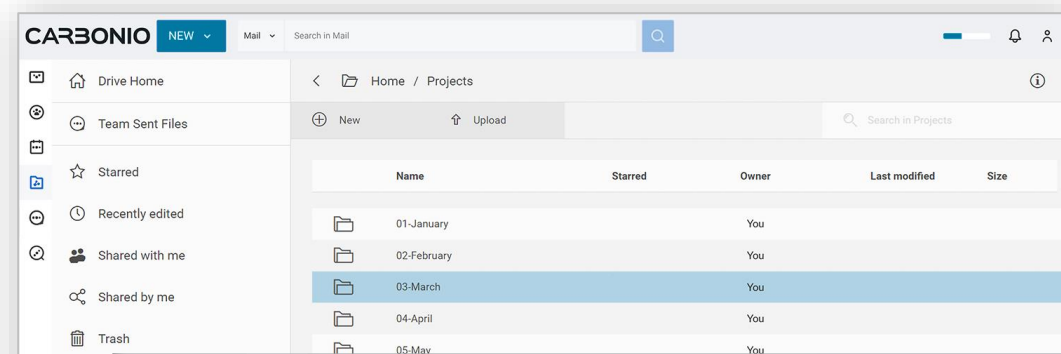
CARBONIO NEW Mail Search in Mail

Drive Home

Team Sent Files

Starred

Recently edited

Shared with me

Shared by me

Trash

Home / Projects

New Upload

Search in Projects

| Name | Starred | Owner | Last modified | Size |
|---|---|---|---|---|
| 01-January | | You | | |
| 02-February | | You | | |
| 03-March | | You | | |
| 04-April | | You | | |
| 05-May | | You | | |